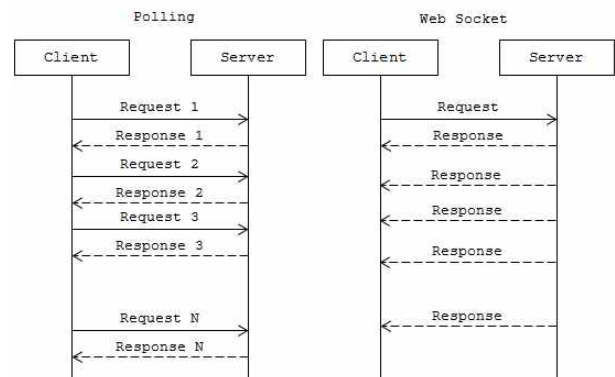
Polling

Client

Server

Request 1

Response 1

Request 2

Response 2

Request 3

Response 3

Request N

Response N

Web Socket

Client

Server

Request

Response

Response

Response

Response

Response